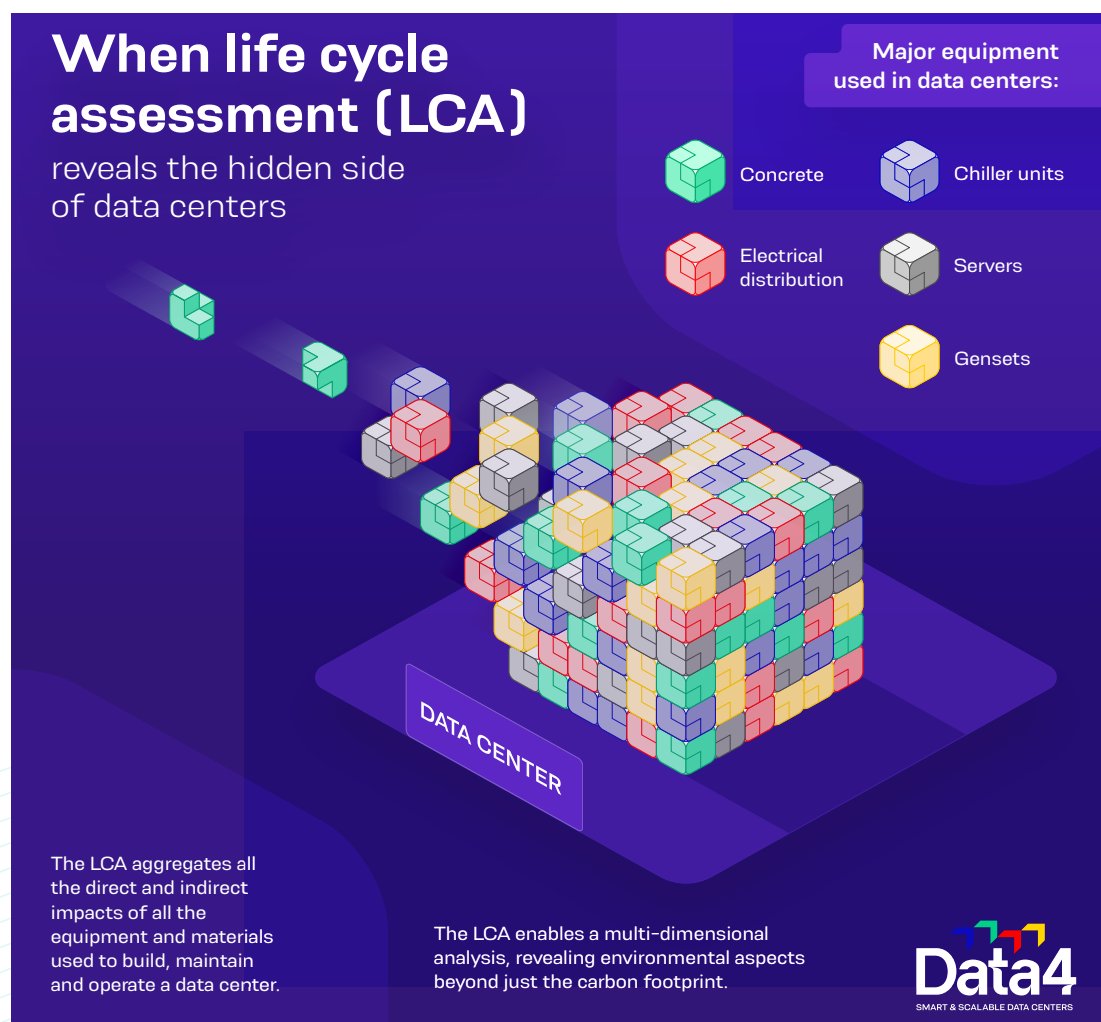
When life cycle assessment (LCA)

reveals the hidden side of data centers

Major equipment used in data centers:

Concrete

Chiller units

Electrical distribution

Servers

Gensets

DATA CENTER

The LCA aggregates all the direct and indirect impacts of all the equipment and materials used to build, maintain and operate a data center.

The LCA enables a multi-dimensional analysis, revealing environmental aspects beyond just the carbon footprint.

Data4

SMART & SCALABLE DATA CENTERS